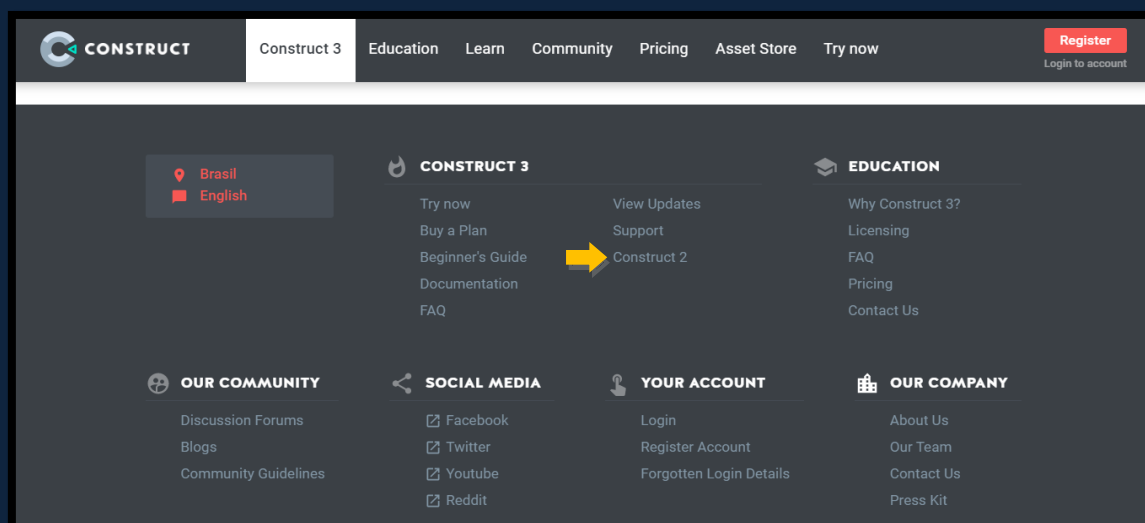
CONSTRUCT

Construct 3 Education Learn Community Pricing Asset Store Try now

Register
Login to account

Brasil
English

CONSTRUCT 3

Try now
Buy a Plan
Beginner's Guide
Documentation
FAQ

View Updates
Support
Construct 2

EDUCATION

Why Construct 3?
Licensing
FAQ
Pricing
Contact Us

OUR COMMUNITY

Discussion Forums
Blogs
Community Guidelines

SOCIAL MEDIA

Facebook
Twitter
Youtube
Reddit

YOUR ACCOUNT

Login
Register Account
Forgotten Login Details

OUR COMPANY

About Us
Our Team
Contact Us
Press Kit